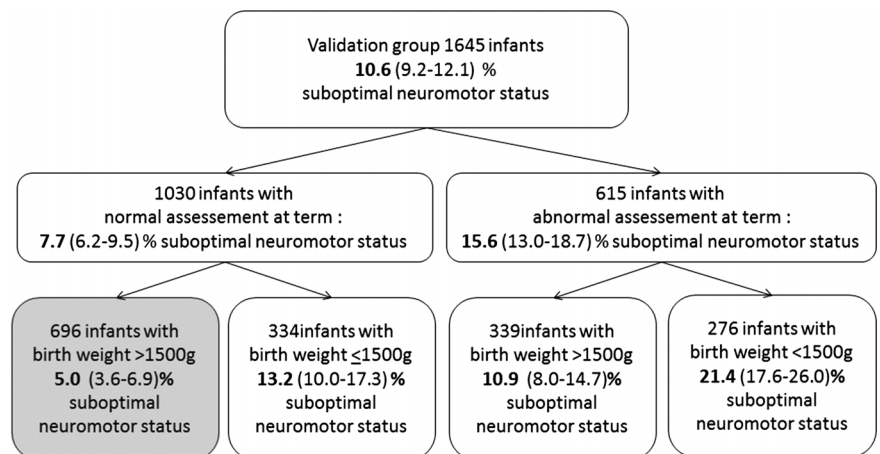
Validation group 1645 infants
**10.6** (9.2-12.1) %
suboptimal neuromotor status

1030 infants with
normal assessement at term :
**7.7** (6.2-9.5) % suboptimal neuromotor status

615 infants with
abnormal assessement at term :
**15.6** (13.0-18.7) % suboptimal neuromotor status

696 infants with
birth weight >1500g
**5.0** (3.6-6.9)%
suboptimal
neuromotor status

334infants with
birth weight $\leq$1500g
**13.2** (10.0-17.3) %
suboptimal
neuromotor status

339infants with
birth weight >1500g
**10.9** (8.0-14.7)%
suboptimal
neuromotor status

276 infants with
birth weight <1500g
**21.4** (17.6-26.0)%
suboptimal
neuromotor status